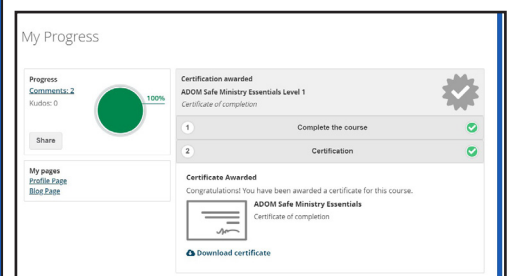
My Progress

Progress
Comments: 2
Kudos: 0

100%

Share

My pages
Profile Page
Blog Page

Certification awarded
ADOM Safe Ministry Essentials Level 1
Certificate of completion

1 Complete the course

2 Certification

Certificate Awarded
Congratulations! You have been awarded a certificate for this course.

ADOM Safe Ministry Essentials
Certificate of completion

Download certificate